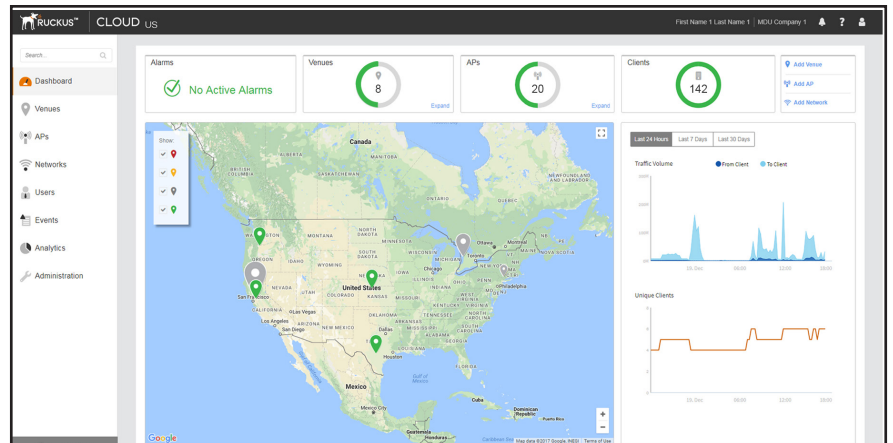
RUCKUS™ CLOUD US

First Name 1 Last Name 1 | MDU Company 1

Search...

Dashboard
Venues
APs
Networks
Users
Events
Analytics
Administration

Alarms
No Active Alarms

Venues
8
Expand

APs
20
Expand

Clients
142

Add Venue
Add AP
Add Network

Show:

Canada
ALBERTA
BRITISH COLUMBIA
SASKATCHEWAN
MANITOBA
ONTARIO
QUEBEC
NEWFOUNDLAND AND LABRADOR
WASHINGTON
MONTANA
NORTH DAKOTA
MINNESOTA
OREGON
IDAHO
SOUTH DAKOTA
WYOMING
WISCONSIN
MICHIGAN
Ottawa
Toronto
Montreal
NEW YORK
NEVADA
UTAH
COLORADO
NEBRASKA
IOWA
ILLINOIS
Chicago
United States
KANSAS
MISSOURI
San Francisco
CALIFORNIA
Las Vegas
Los Angeles
San Diego
ARIZONA
NEW MEXICO
OKLAHOMA
ARKANSAS
TENNESSEE
TEXAS
Dallas
Houston
Mexico
Gulf of Mexico
Cuba
Mexico City
Dominican Republic
Guatemala
Google
Map data ©2017 Google, INEGI
Terms of Use

Last 24 Hours
Last 7 Days
Last 30 Days

Traffic Volume
From Client
To Client

05 Dec
06:00
12:00
18:00

Unique Clients

05 Dec
06:00
12:00
18:00